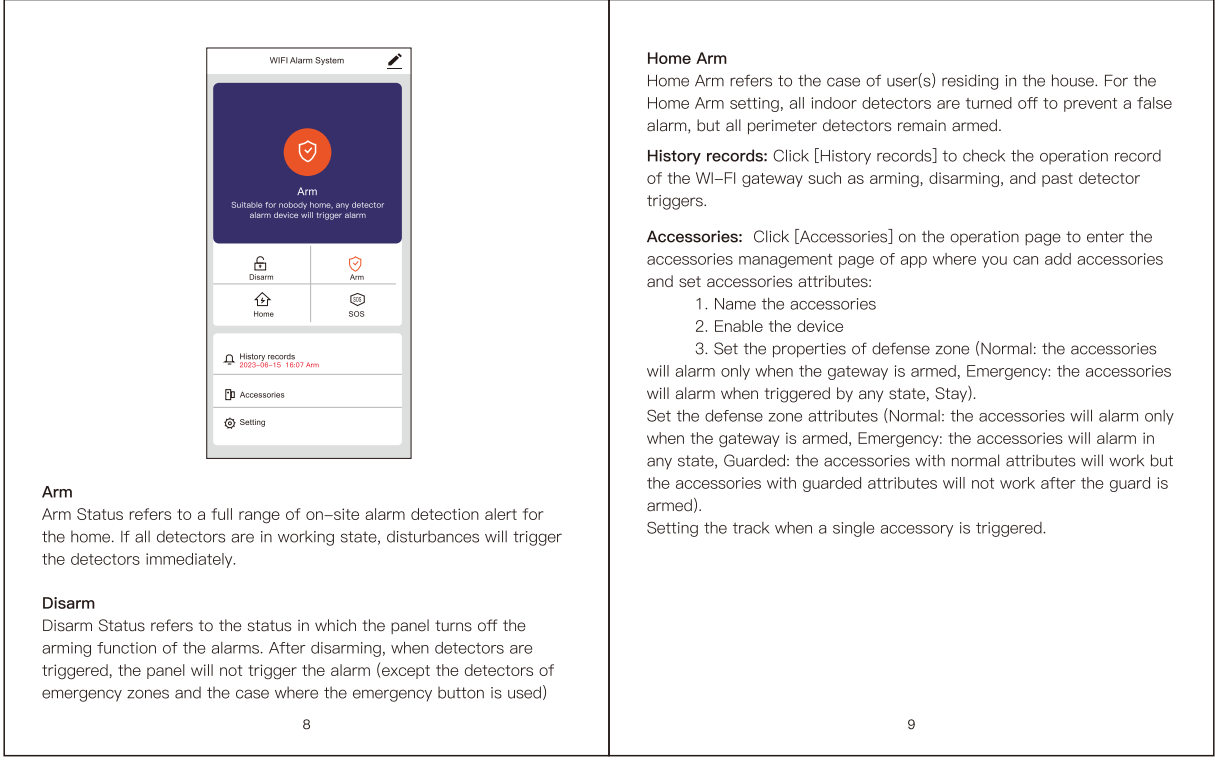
WIFI Alarm System

Arm
Suitable for nobody home, any detector alarm device will trigger alarm

Disarm
Arm
Home
SOS

History records
2023-06-15 16:07 Arm

Accessories

Setting

Arm
Arm Status refers to a full range of on-site alarm detection alert for the home. If all detectors are in working state, disturbances will trigger the detectors immediately.

Disarm
Disarm Status refers to the status in which the panel turns off the arming function of the alarms. After disarming, when detectors are triggered, the panel will not trigger the alarm (except the detectors of emergency zones and the case where the emergency button is used)

8

Home Arm
Home Arm refers to the case of user(s) residing in the house. For the Home Arm setting, all indoor detectors are turned off to prevent a false alarm, but all perimeter detectors remain armed.

History records: Click [History records] to check the operation record of the WI-FI gateway such as arming, disarming, and past detector triggers.

Accessories: Click [Accessories] on the operation page to enter the accessories management page of app where you can add accessories and set accessories attributes:
1. Name the accessories
2. Enable the device
3. Set the properties of defense zone (Normal: the accessories will alarm only when the gateway is armed, Emergency: the accessories will alarm when triggered by any state, Stay).
Set the defense zone attributes (Normal: the accessories will alarm only when the gateway is armed, Emergency: the accessories will alarm in any state, Guarded: the accessories with normal attributes will work but the accessories with guarded attributes will not work after the guard is armed).
Setting the track when a single accessory is triggered.

9